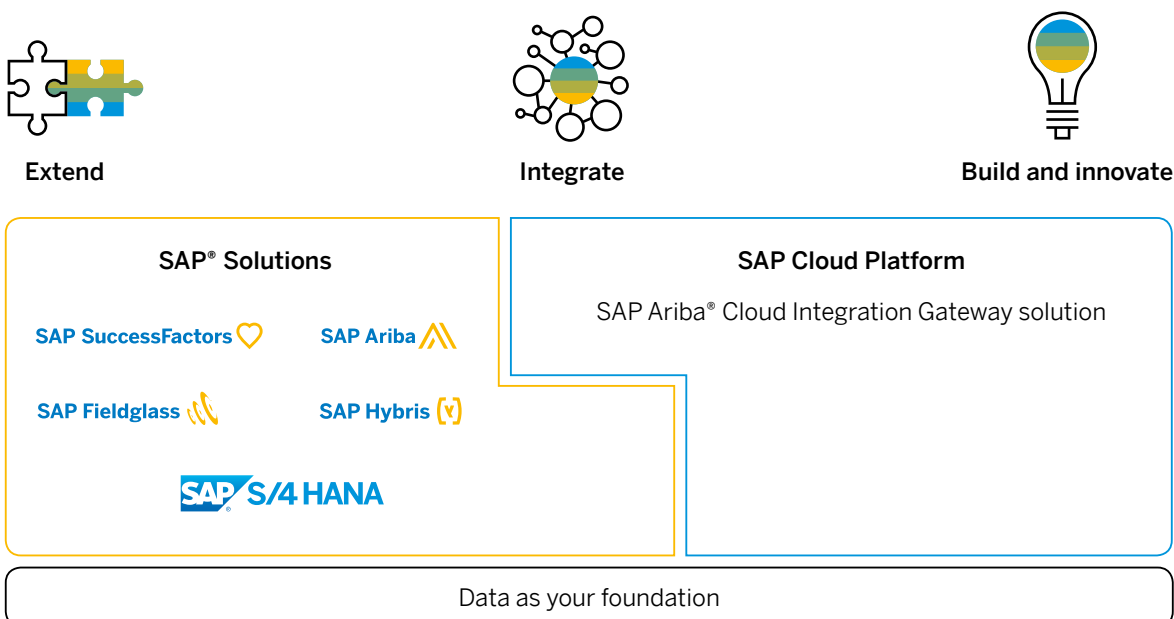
Extend

Integrate

Build and innovate

SAP® Solutions

SAP SuccessFactors

SAP Ariba

SAP Fieldglass

SAP Hybris

SAP S/4HANA

SAP Cloud Platform

SAP Ariba® Cloud Integration Gateway solution

Data as your foundation